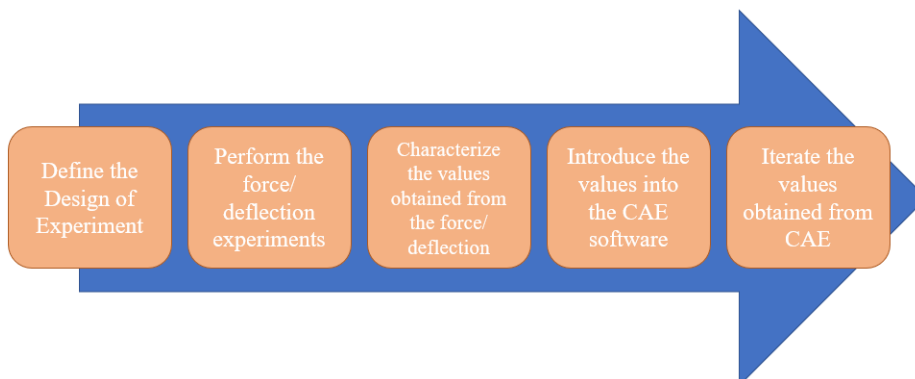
Define the Design of Experiment

Perform the force/ deflection experiments

Characterize the values obtained from the force/ deflection

Introduce the values into the CAE software

Iterate the values obtained from CAE